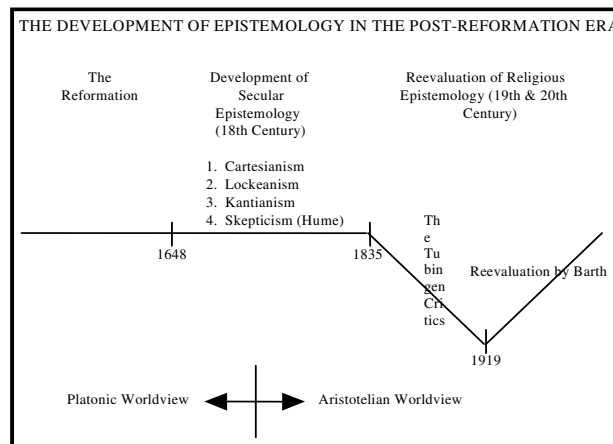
THE DEVELOPMENT OF EPISTEMOLOGY IN THE POST-REFORMATION ERA

The Reformation

Development of Secular Epistemology (18th Century)

Reevaluation of Religious Epistemology (19th & 20th Century)

1. Cartesianism
2. Lockeanism
3. Kantianism
4. Skepticism (Hume)

1648

1835

The Tubingen Critics

Reevaluation by Barth

1919

Platonic Worldview

Aristotelian Worldview